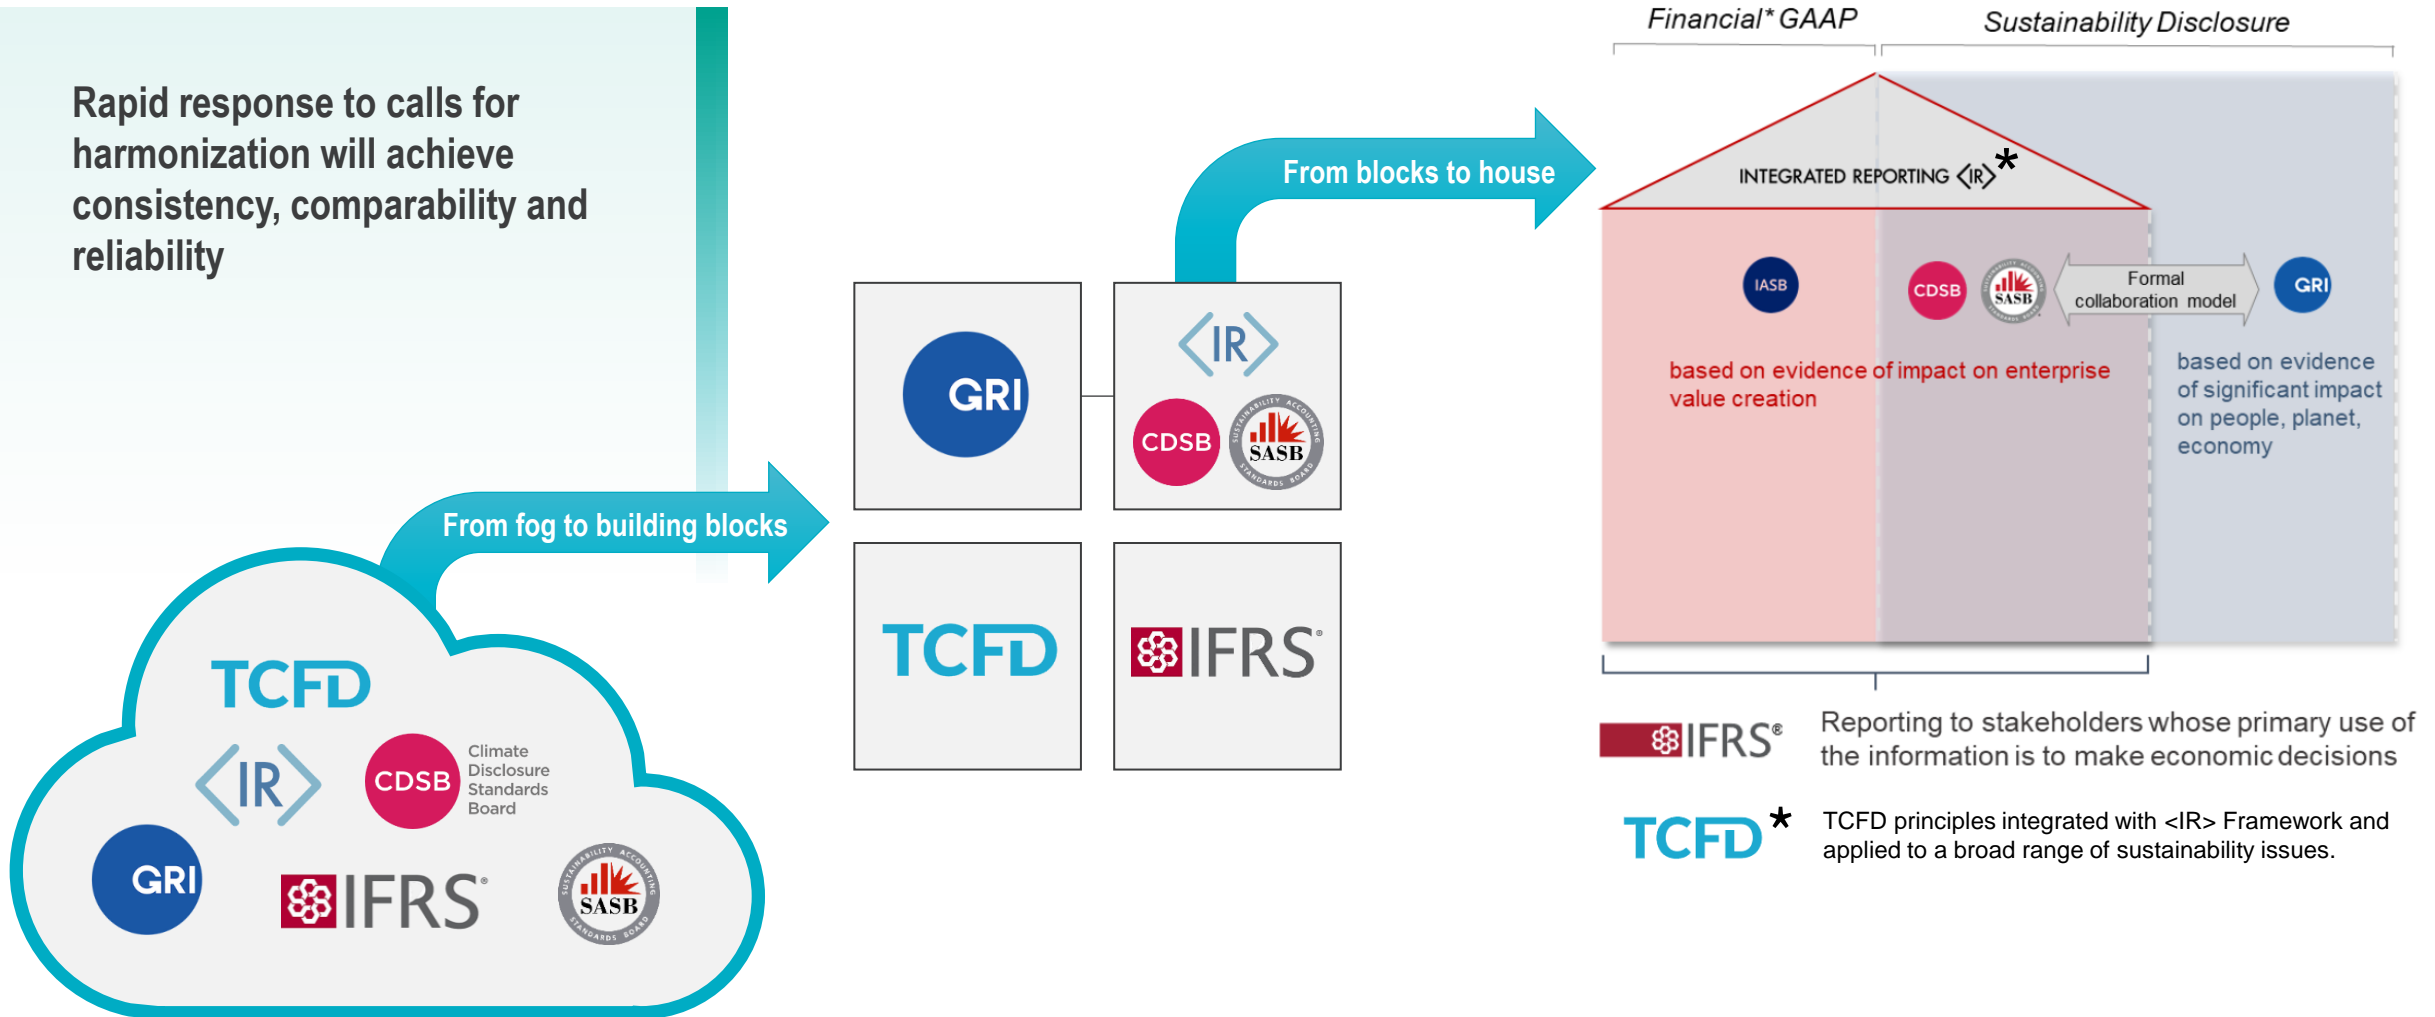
Rapid response to calls for harmonization will achieve consistency, comparability and reliability

From fog to building blocks

TCFD

<IR>

CDSB Climate Disclosure Standards Board

GRI

IFRS

SASB

GRI

<IR>

CDSB

SASB

TCFD

IFRS

From blocks to house

Financial* GAAP

Sustainability Disclosure

INTEGRATED REPORTING <IR>*

IASB

CDSB

SASB

Formal collaboration model

GRI

based on evidence of impact on enterprise value creation

based on evidence of significant impact on people, planet, economy

IFRS

Reporting to stakeholders whose primary use of the information is to make economic decisions

TCFD*

TCFD principles integrated with <IR> Framework and applied to a broad range of sustainability issues.